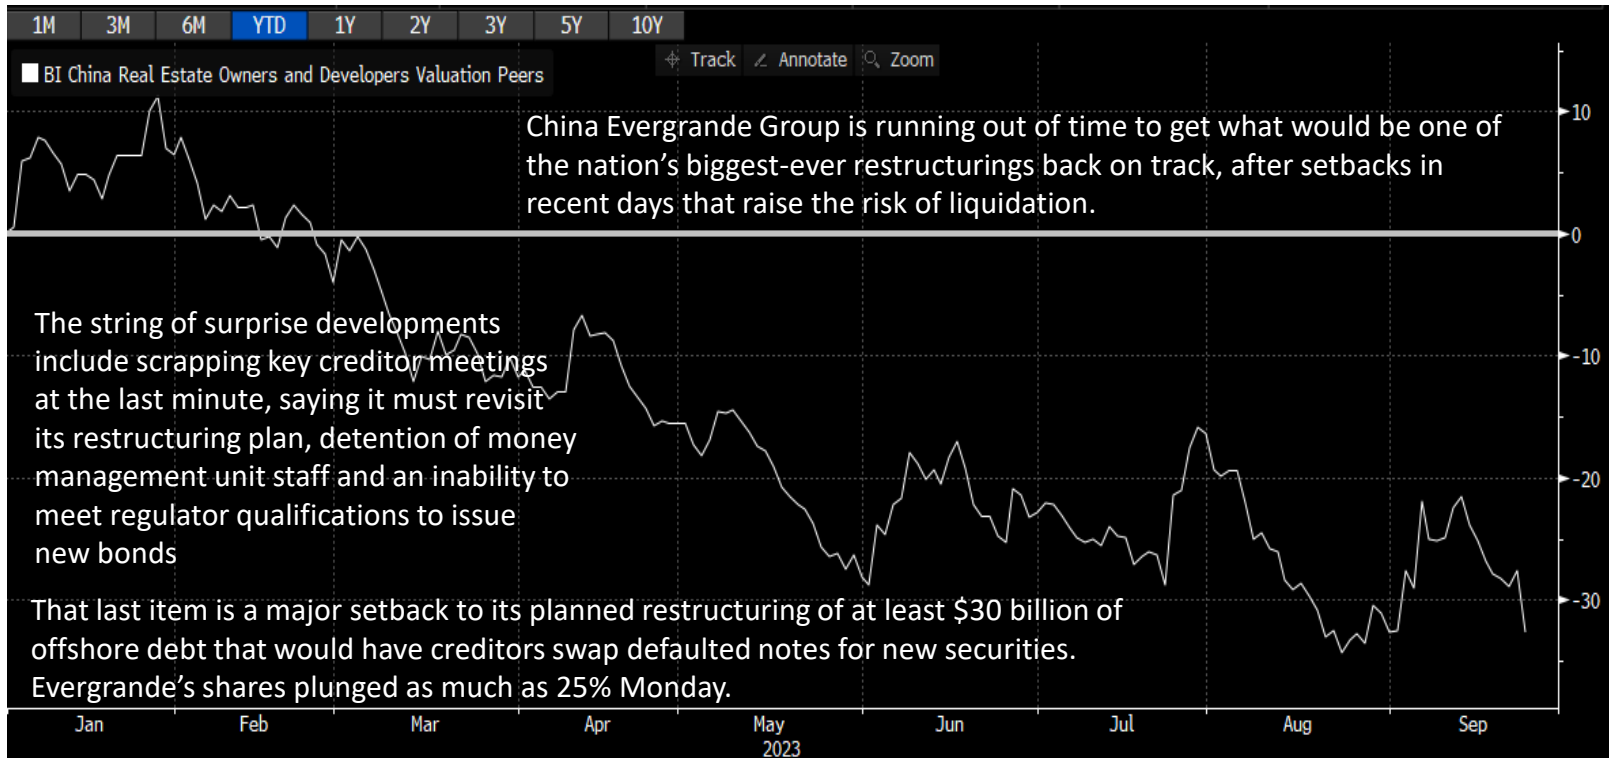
1M 3M 6M YTD 1Y 2Y 3Y 5Y 10Y

BI China Real Estate Owners and Developers Valuation Peers

Track Annotate Zoom

China Evergrande Group is running out of time to get what would be one of the nation's biggest-ever restructurings back on track, after setbacks in recent days that raise the risk of liquidation.

The string of surprise developments include scrapping key creditor meetings at the last minute, saying it must revisit its restructuring plan, detention of money management unit staff and an inability to meet regulator qualifications to issue new bonds

That last item is a major setback to its planned restructuring of at least $30 billion of offshore debt that would have creditors swap defaulted notes for new securities. Evergrande's shares plunged as much as 25% Monday.

10
0
-10
-20
-30

Jan Feb Mar Apr May Jun Jul Aug Sep
2023